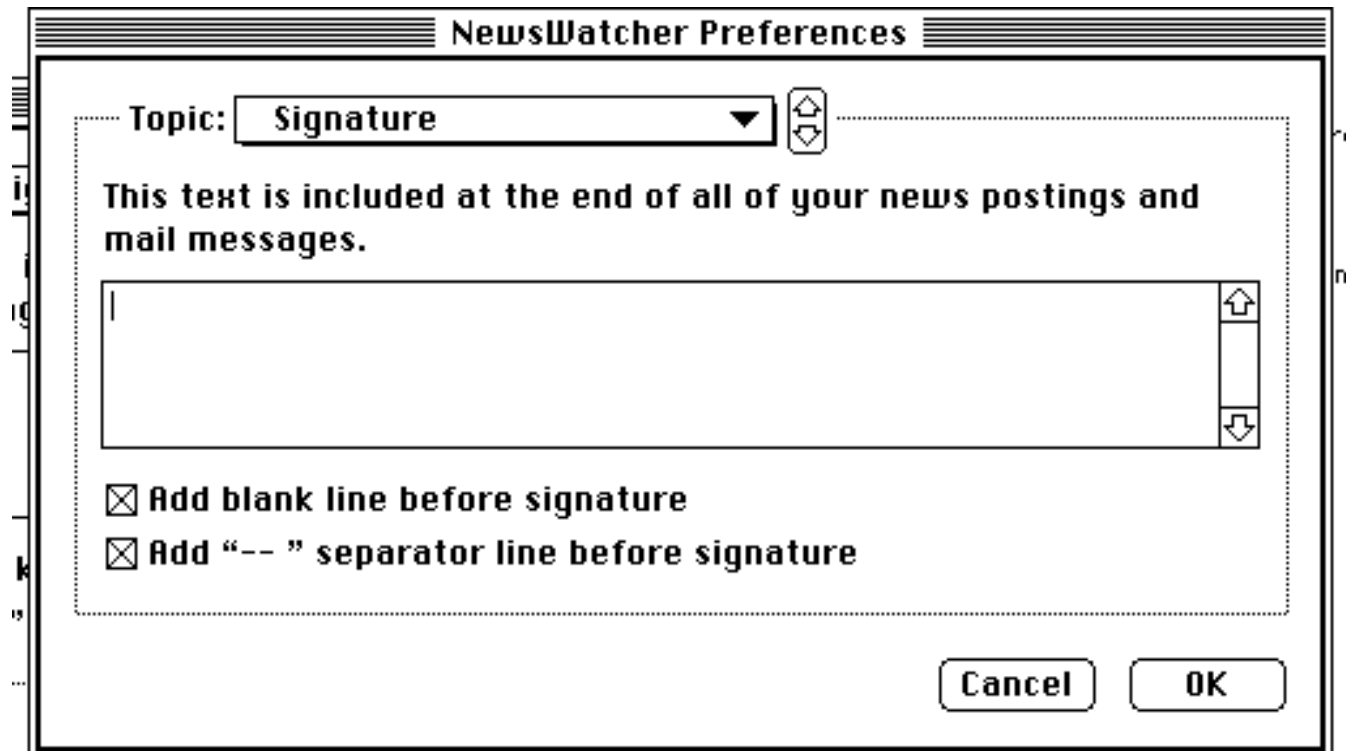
NewsWatcher Preferences

Topic: Signature

This text is included at the end of all of your news postings and mail messages.

☒ Add blank line before signature
☒ Add "-- " separator line before signature

Cancel
OK